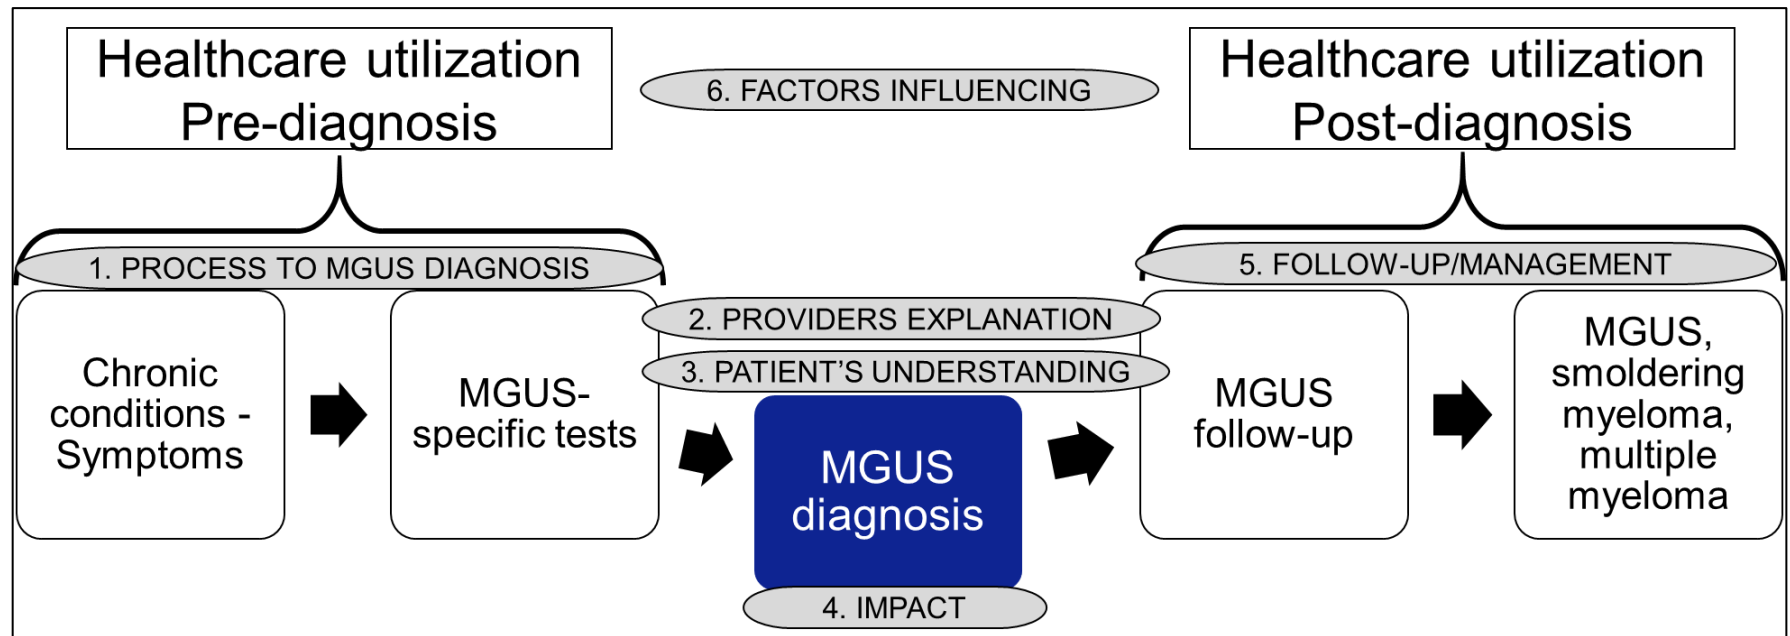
Healthcare utilization Pre-diagnosis

6. FACTORS INFLUENCING

Healthcare utilization Post-diagnosis

1. PROCESS TO MGUS DIAGNOSIS

5. FOLLOW-UP/MANAGEMENT

Chronic conditions - Symptoms

MGUS-specific tests

2. PROVIDERS EXPLANATION

3. PATIENT'S UNDERSTANDING

MGUS diagnosis

4. IMPACT

MGUS follow-up

MGUS, smoldering myeloma, multiple myeloma